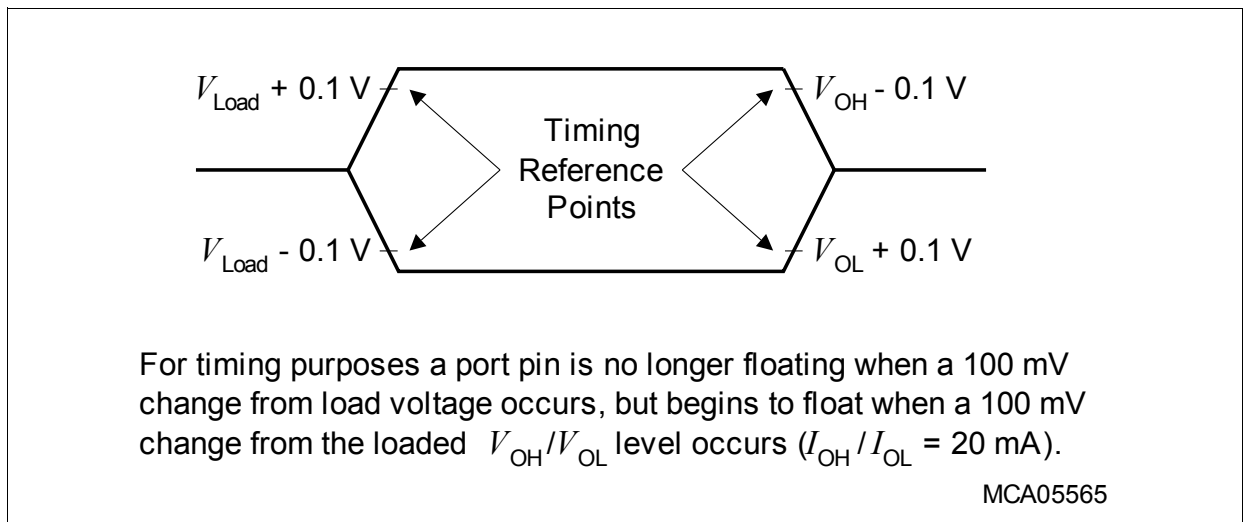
$V_{\text{Load}}$ + 0.1 V

$V_{\text{OH}}$ - 0.1 V

Timing Reference Points

$V_{\text{Load}}$ - 0.1 V

$V_{\text{OL}}$ + 0.1 V

For timing purposes a port pin is no longer floating when a 100 mV change from load voltage occurs, but begins to float when a 100 mV change from the loaded $V_{\text{OH}}/V_{\text{OL}}$ level occurs ($I_{\text{OH}}$ / $I_{\text{OL}}$ = 20 mA).

MCA05565